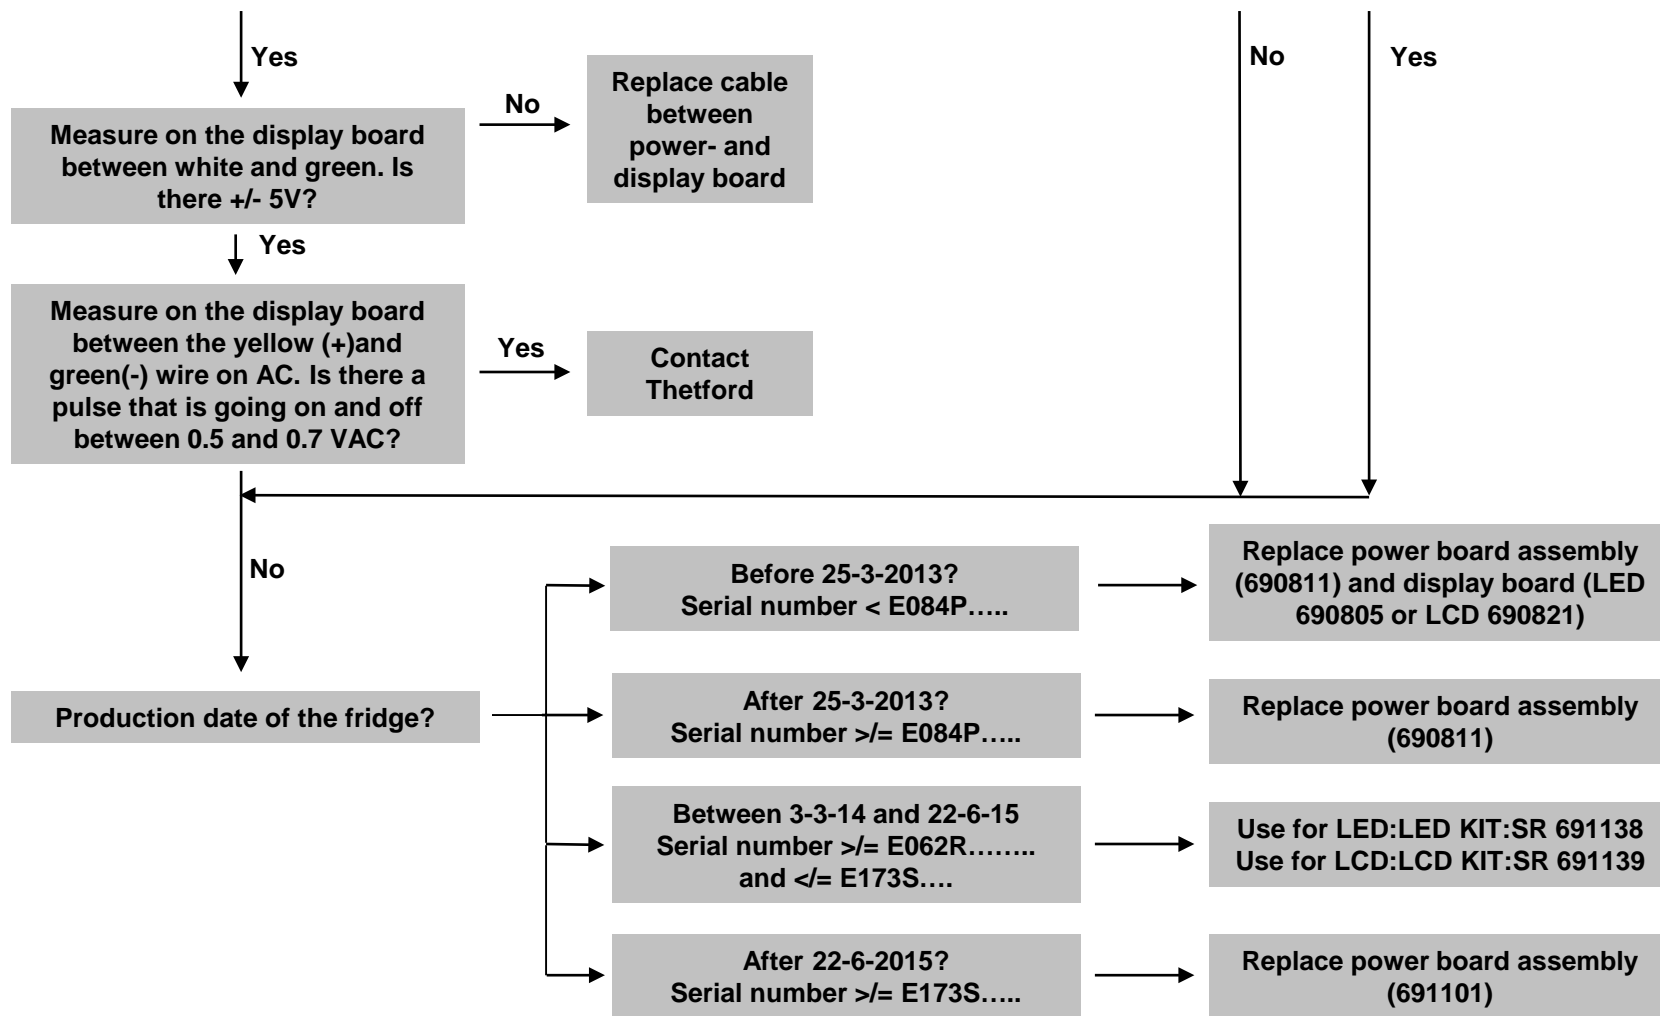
Yes

No

Yes

Measure on the display board between white and green. Is there +/- 5V?

No

Replace cable between power- and display board

Yes

Measure on the display board between the yellow (+)and green(-) wire on AC. Is there a pulse that is going on and off between 0.5 and 0.7 VAC?

Yes

Contact Thetford

No

Production date of the fridge?

Before 25-3-2013?
Serial number < E084P…..

Replace power board assembly (690811) and display board (LED 690805 or LCD 690821)

After 25-3-2013?
Serial number >/= E084P…..

Replace power board assembly (690811)

Between 3-3-14 and 22-6-15
Serial number >/= E062R……..
and </= E173S….

Use for LED:LED KIT:SR 691138
Use for LCD:LCD KIT:SR 691139

After 22-6-2015?
Serial number >/= E173S…..

Replace power board assembly (691101)